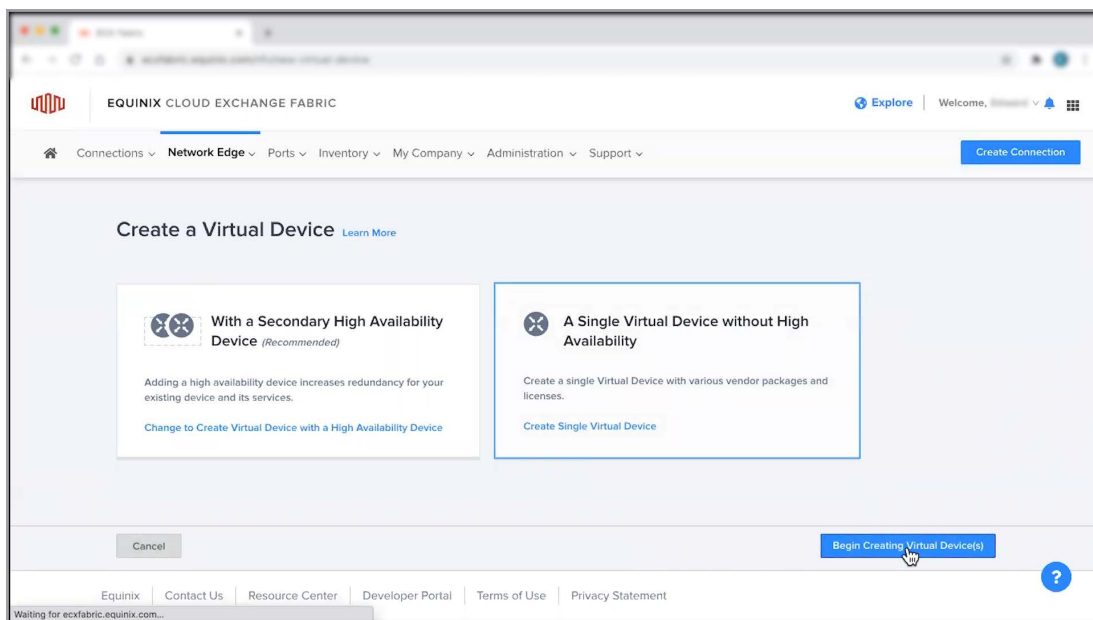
EQUINIX CLOUD EXCHANGE FABRIC

Explore | Welcome, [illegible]

Connections ⌄ Network Edge ⌄ Ports ⌄ Inventory ⌄ My Company ⌄ Administration ⌄ Support ⌄

Create Connection

Create a Virtual Device Learn More

With a Secondary High Availability Device (Recommended)

Adding a high availability device increases redundancy for your existing device and its services.

Change to Create Virtual Device with a High Availability Device

A Single Virtual Device without High Availability

Create a single Virtual Device with various vendor packages and licenses.

Create Single Virtual Device

Cancel

Begin Creating Virtual Device(s)

Equinix | Contact Us | Resource Center | Developer Portal | Terms of Use | Privacy Statement

?

Waiting for ecxfabric.equinix.com...